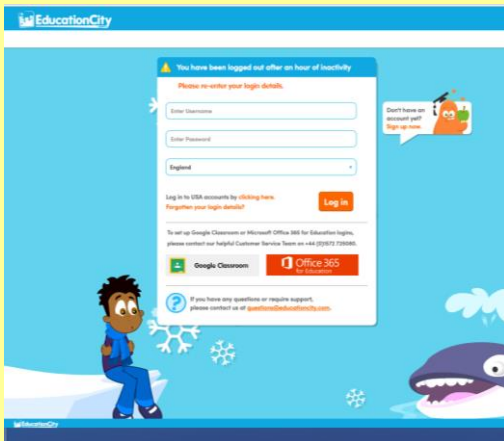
EducationCity

You have been logged out after an hour of inactivity

Please re-enter your login details.

Enter Username

Enter Password

England

Log in to USA accounts by clicking here.
Forgotten your login details?

Log in

To set up Google Classroom or Microsoft Office 365 for Education logins, please contact our helpful Customer Service Team on +44 (0)1672 729580.

Google Classroom

Office 365 for Education

If you have any questions or require support, please contact us at questions@educationcity.com.

Don't have an account yet? Sign up now

EducationCity